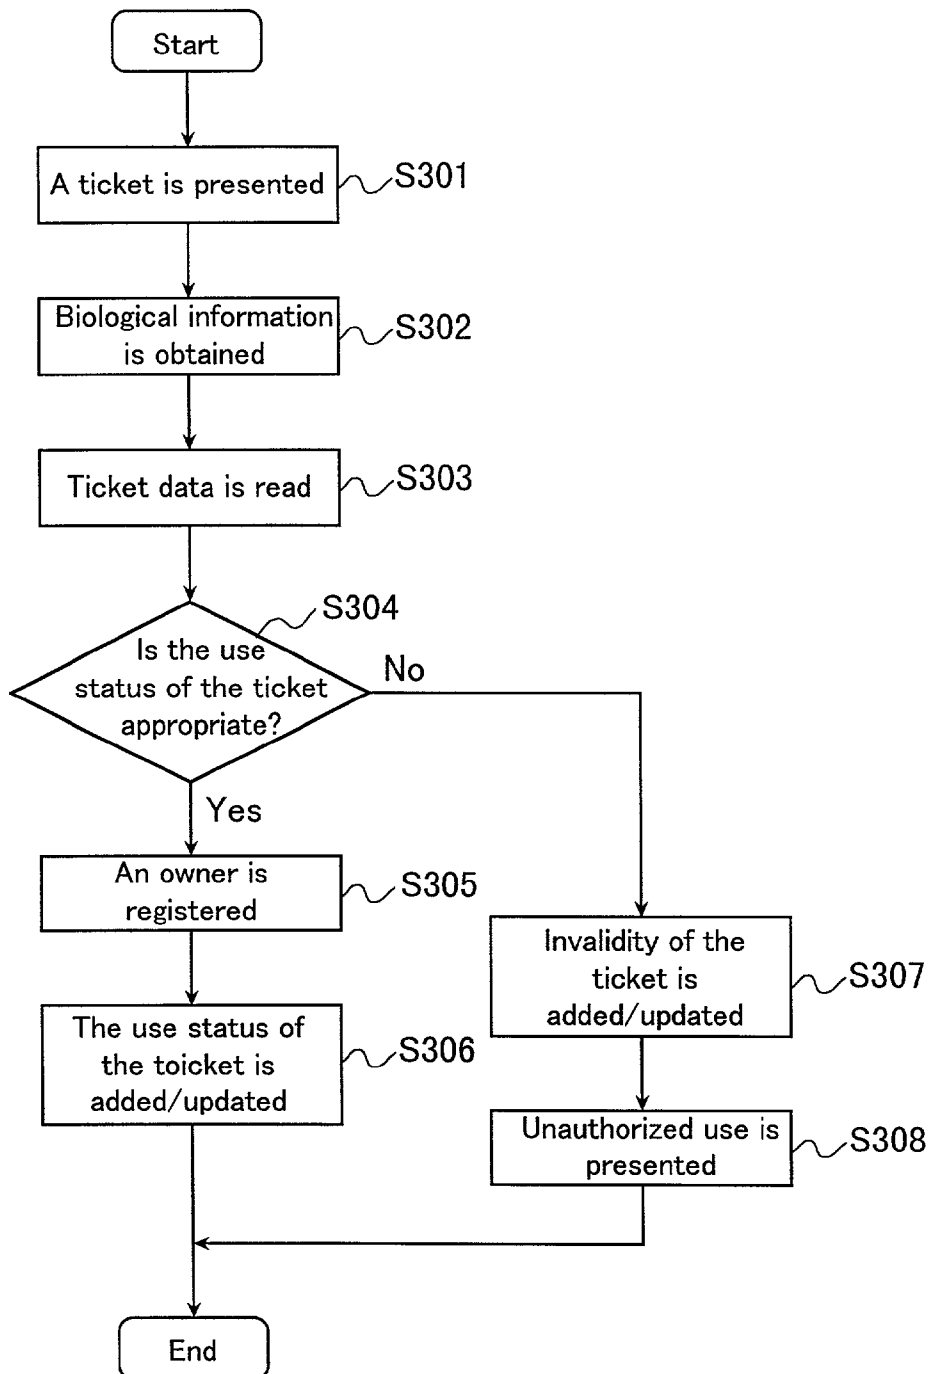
Start

A ticket is presented
S301

Biological information is obtained
S302

Ticket data is read
S303

S304
Is the use status of the ticket appropriate?

No

Yes

An owner is registered
S305

The use status of the toicket is added/updated
S306

Invalidity of the ticket is added/updated
S307

Unauthorized use is presented
S308

End